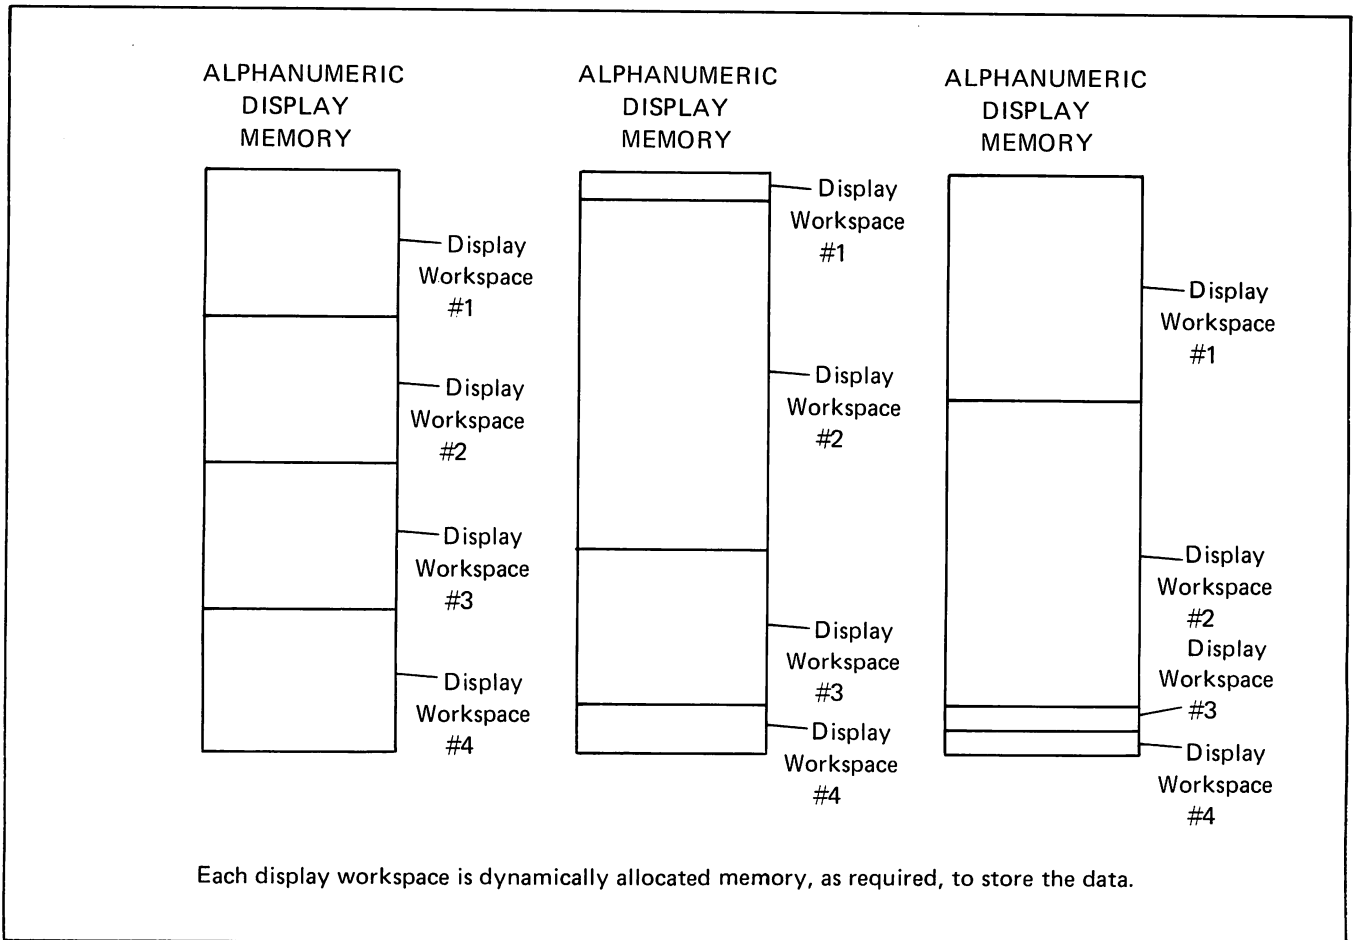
ALPHANUMERIC DISPLAY MEMORY

Display Workspace #1

Display Workspace #2

Display Workspace #3

Display Workspace #4

ALPHANUMERIC DISPLAY MEMORY

Display Workspace #1

Display Workspace #2

Display Workspace #3

Display Workspace #4

ALPHANUMERIC DISPLAY MEMORY

Display Workspace #1

Display Workspace #2

Display Workspace #3

Display Workspace #4

Each display workspace is dynamically allocated memory, as required, to store the data.